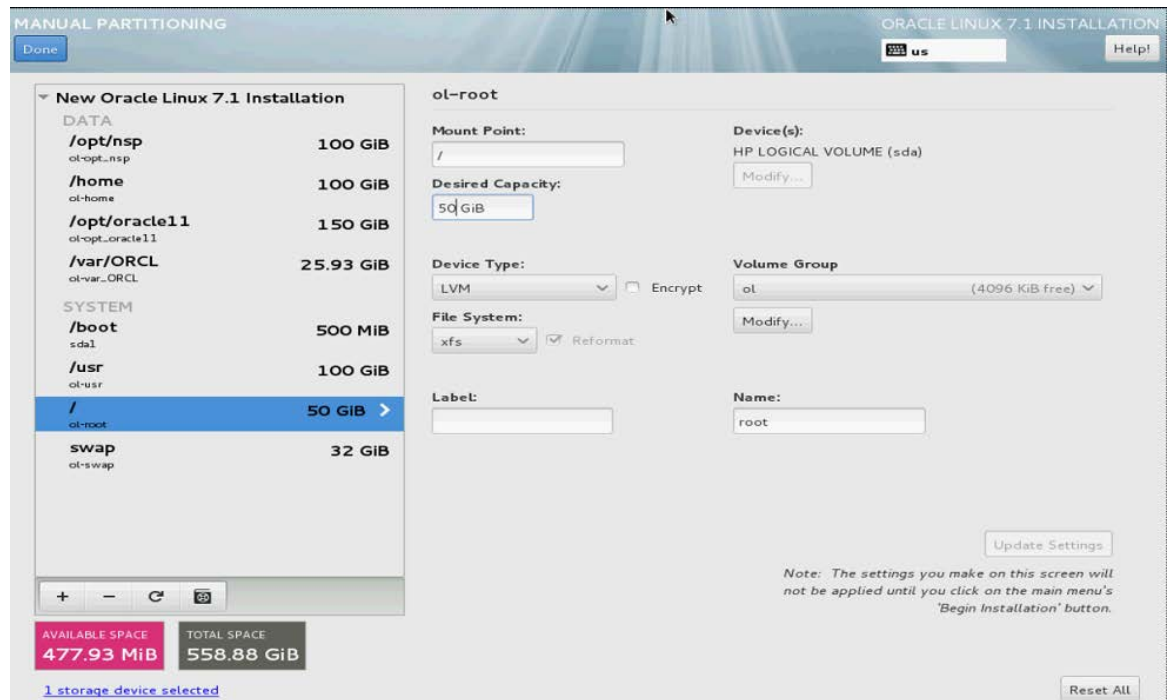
MANUAL PARTITIONING

Done

ORACLE LINUX 7.1 INSTALLATION

us

Help!

New Oracle Linux 7.1 Installation

DATA

/opt/nsp
ol-opt_nsp
100 GiB

/home
ol-home
100 GiB

/opt/oracle11
ol-opt_oracle11
150 GiB

/var/ORCL
ol-var_ORCL
25.93 GiB

SYSTEM

/boot
sda1
500 MiB

/usr
ol-usr
100 GiB

/
ol-root
50 GiB

swap
ol-swap
32 GiB

+ − C

AVAILABLE SPACE
477.93 MiB

TOTAL SPACE
558.88 GiB

1 storage device selected

ol-root

Mount Point:
/

Desired Capacity:
50 GiB

Device(s):
HP LOGICAL VOLUME (sda)

Modify...

Device Type:
LVM

Encrypt

File System:
xfs

Reformat

Volume Group
ol (4096 KiB free)

Modify...

Label:

Name:
root

Update Settings

Note: The settings you make on this screen will not be applied until you click on the main menu's 'Begin Installation' button.

Reset All